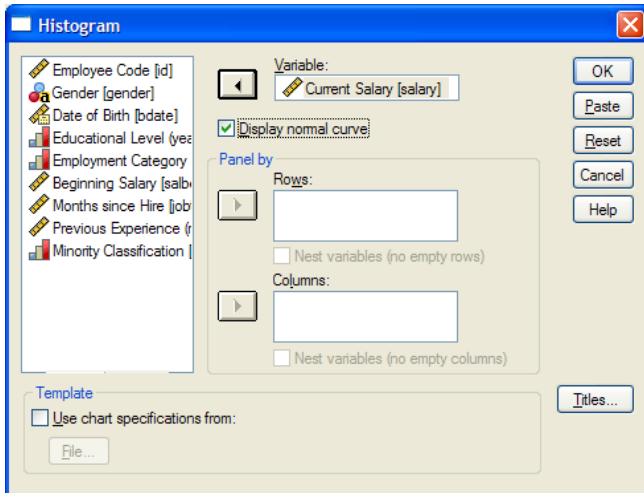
Histogram

Employee Code [id]
Gender [gender]
Date of Birth [bdate]
Educational Level (yea
Employment Category
Beginning Salary [salb
Months since Hire [job
Previous Experience (r
Minority Classification [

Variable:
Current Salary [salary]

Display normal curve

Panel by
Rows:
Nest variables (no empty rows)
Columns:
Nest variables (no empty columns)

OK
Paste
Reset
Cancel
Help

Template
Use chart specifications from:
File...

Titles...